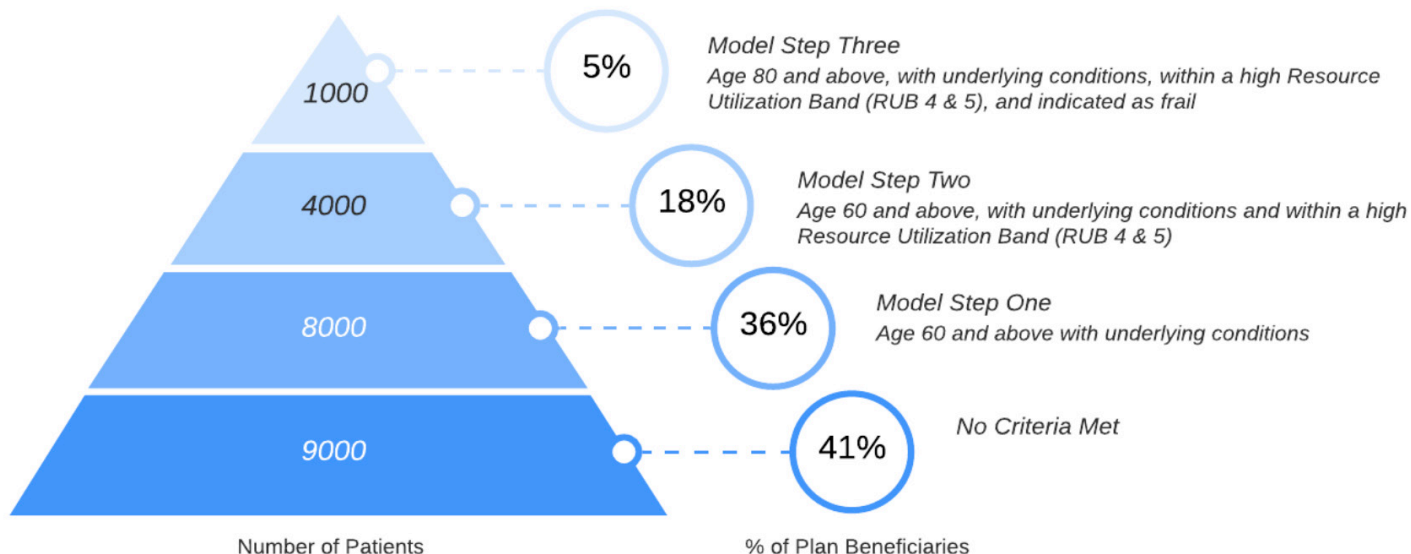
1000

5%

Model Step Three
Age 80 and above, with underlying conditions, within a high Resource Utilization Band (RUB 4 & 5), and indicated as frail

4000

18%

Model Step Two
Age 60 and above, with underlying conditions and within a high Resource Utilization Band (RUB 4 & 5)

8000

36%

Model Step One
Age 60 and above with underlying conditions

9000

41%

No Criteria Met

Number of Patients

% of Plan Beneficiaries